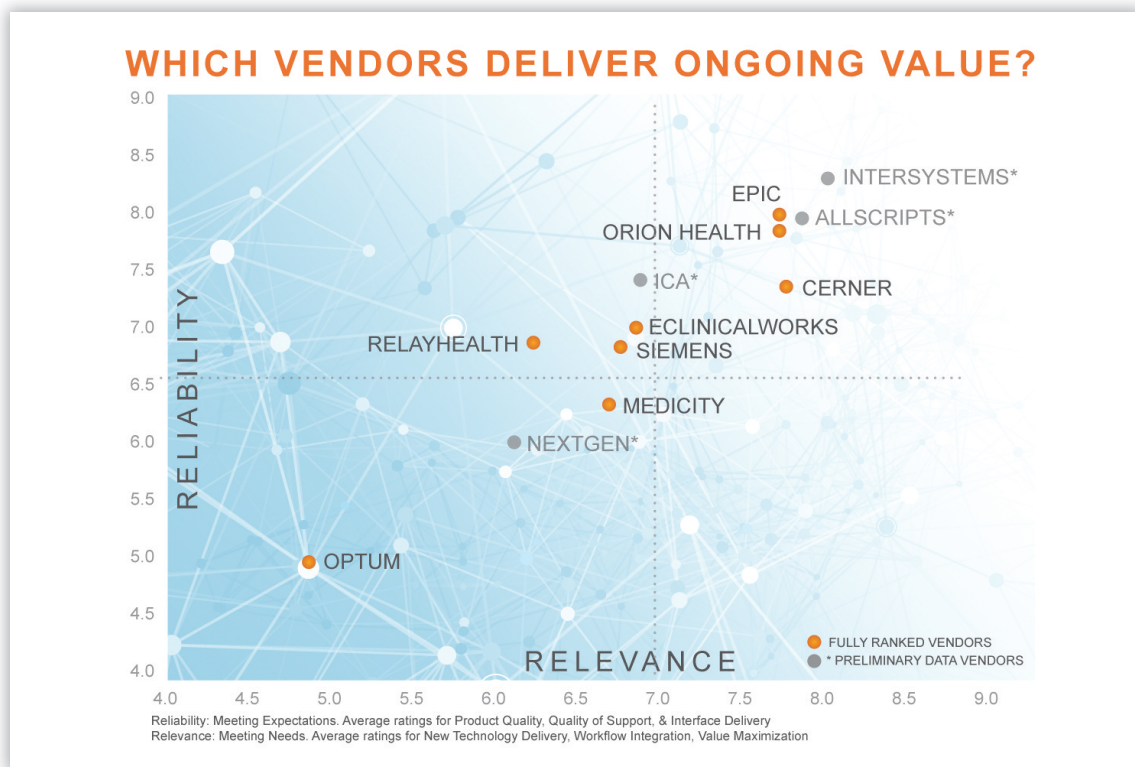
WHICH VENDORS DELIVER ONGOING VALUE?

9.0
8.5
8.0
7.5
7.0
6.5
6.0
5.5
5.0
4.5
4.0

RELIABILITY

INTERSYSTEMS*
EPIC
ALLSCRIPTS*
ORION HEALTH
ICA*
CERNER
ECLINICALWORKS
RELAYHEALTH
SIEMENS
MEDICITY
NEXTGEN*
OPTUM

FULLY RANKED VENDORS
* PRELIMINARY DATA VENDORS

RELEVANCE

4.0 4.5 5.0 5.5 6.0 6.5 7.0 7.5 8.0 8.5 9.0

Reliability: Meeting Expectations. Average ratings for Product Quality, Quality of Support, & Interface Delivery
Relevance: Meeting Needs. Average ratings for New Technology Delivery, Workflow Integration, Value Maximization